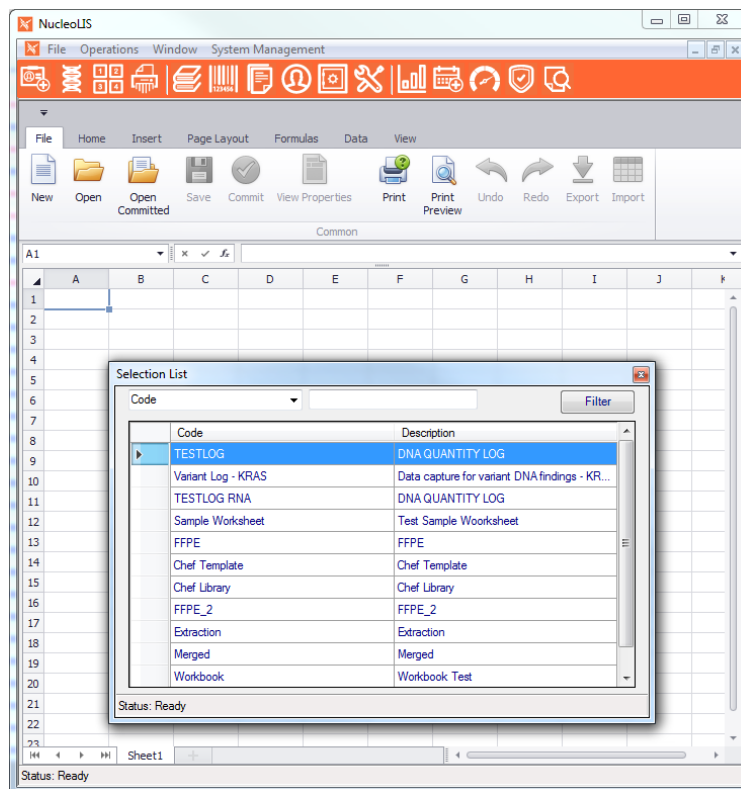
NucleoLIS

File Operations Window System Management

File Home Insert Page Layout Formulas Data View

New Open Open Committed Save Commit View Properties Print Print Preview Undo Redo Export Import

Common

A1

| | A | B | C | D | E | F | G | H | I | J |
|---|---|---|---|---|---|---|---|---|---|---|
| 1 | | | | | | | | | | |
| 2 | | | | | | | | | | |
| 3 | | | | | | | | | | |
| 4 | | | | | | | | | | |
| 5 | | | | | | | | | | |
| 6 | | | | | | | | | | |
| 7 | | | | | | | | | | |
| 8 | | | | | | | | | | |
| 9 | | | | | | | | | | |
| 10 | | | | | | | | | | |
| 11 | | | | | | | | | | |
| 12 | | | | | | | | | | |
| 13 | | | | | | | | | | |
| 14 | | | | | | | | | | |
| 15 | | | | | | | | | | |
| 16 | | | | | | | | | | |
| 17 | | | | | | | | | | |
| 18 | | | | | | | | | | |
| 19 | | | | | | | | | | |
| 20 | | | | | | | | | | |
| 21 | | | | | | | | | | |
| 22 | | | | | | | | | | |
| 23 | | | | | | | | | | |

Selection List

Code

Filter

| Code | Description |
|---|---|
| TESTLOG | DNA QUANTITY LOG |
| Variant Log - KRAS | Data capture for variant DNA findings - KR... |
| TESTLOG RNA | DNA QUANTITY LOG |
| Sample Worksheet | Test Sample Woorksheet |
| FFPE | FFPE |
| Chef Template | Chef Template |
| Chef Library | Chef Library |
| FFPE_2 | FFPE_2 |
| Extraction | Extraction |
| Merged | Merged |
| Workbook | Workbook Test |

Status: Ready

Sheet1

Status: Ready